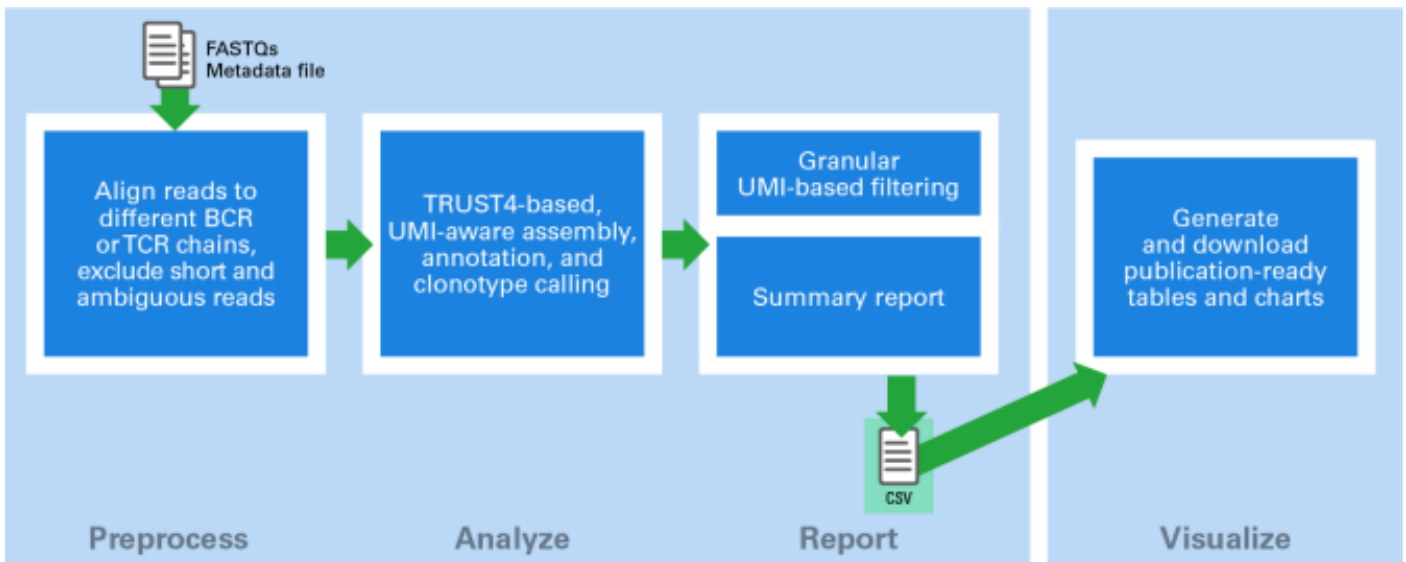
FASTQs
Metadata file

Align reads to different BCR or TCR chains, exclude short and ambiguous reads

TRUST4-based, UMI-aware assembly, annotation, and clonotype calling

Granular UMI-based filtering

Summary report

CSV

Generate and download publication-ready tables and charts

Preprocess

Analyze

Report

Visualize